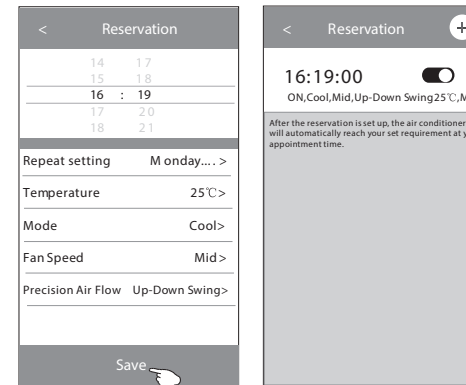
< Reservation

14 17
15 18
16 : 19
17 20
18 21

Repeat setting M onday.... >

Temperature 25℃>

Mode Cool>

Fan Speed Mid>

Precision Air Flow Up-Down Swing>

Save

< Reservation +

16:19:00

ON,Cool,Mid,Up-Down Swing25℃,M

After the reservation is set up, the air conditioner will automatically reach your set requirement at y appointment time.